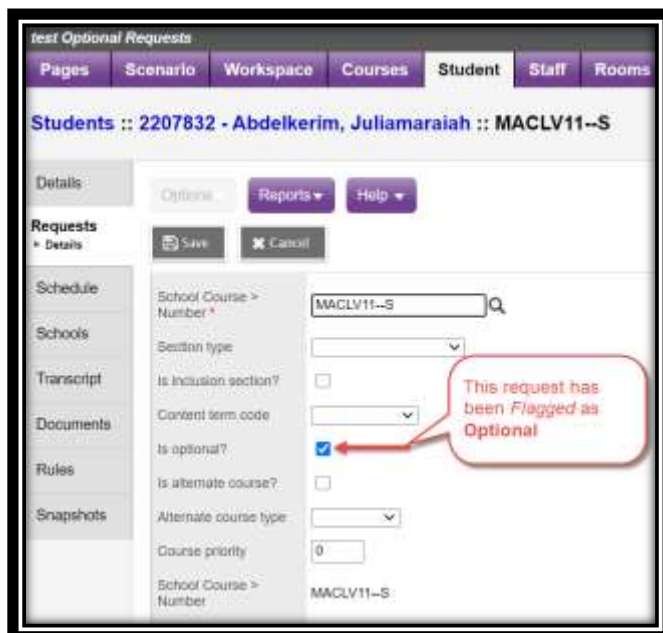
test Optional Requests

Pages Scenario Workspace Courses Student Staff Rooms

Students :: 2207832 - Abdelkerim, Juliamaraiah :: MACLV11--S

Details

Requests
▸ Details

Schedule

Schools

Transcript

Documents

Rules

Snapshots

Options Reports ▾ Help ▾

Save Cancel

School Course > Number * MACLV11--S

Section type

Is inclusion section?

Content term code

Is optional?

Is alternate course?

Alternate course type

Course priority 0

School Course > Number MACLV11--S

This request has been *Flagged* as **Optional**